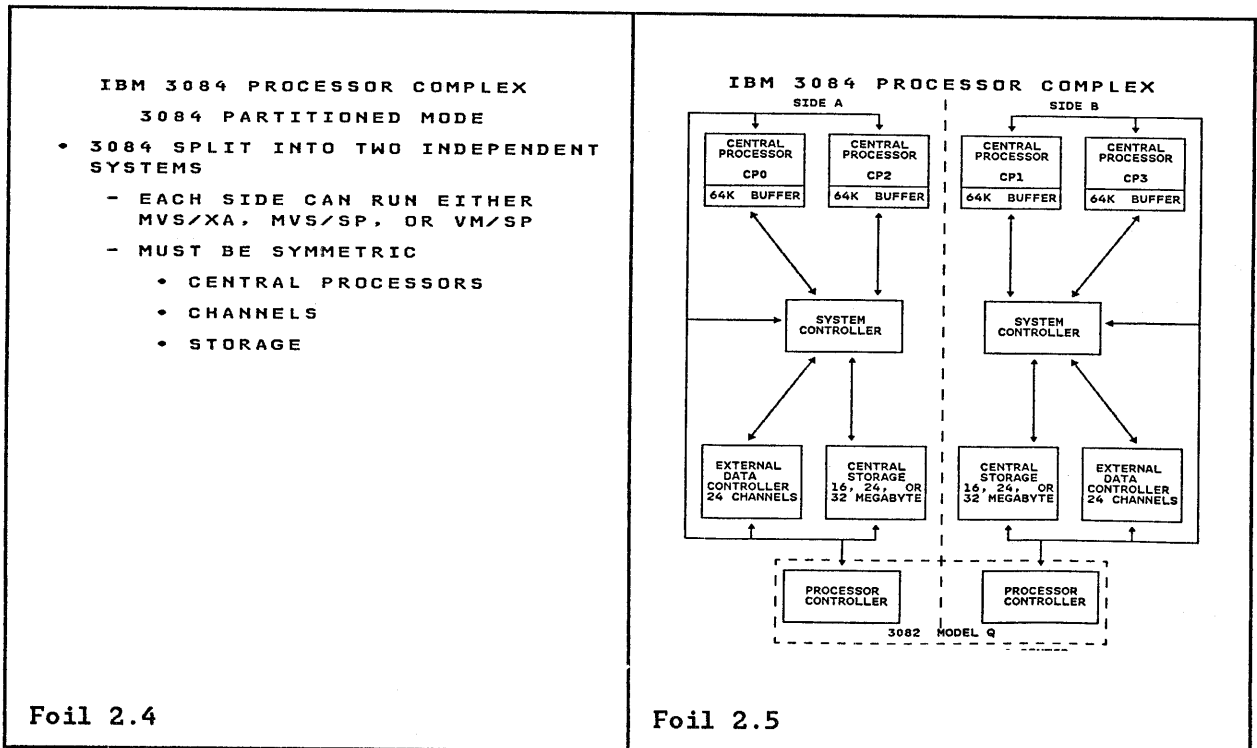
IBM 3084 PROCESSOR COMPLEX

3084 PARTITIONED MODE

• 3084 SPLIT INTO TWO INDEPENDENT SYSTEMS

– EACH SIDE CAN RUN EITHER MVS/XA, MVS/SP, OR VM/SP

– MUST BE SYMMETRIC

• CENTRAL PROCESSORS

• CHANNELS

• STORAGE

Foil 2.4

IBM 3084 PROCESSOR COMPLEX

SIDE A

SIDE B

CENTRAL PROCESSOR CP0 64K BUFFER

CENTRAL PROCESSOR CP2 64K BUFFER

CENTRAL PROCESSOR CP1 64K BUFFER

CENTRAL PROCESSOR CP3 64K BUFFER

SYSTEM CONTROLLER

SYSTEM CONTROLLER

EXTERNAL DATA CONTROLLER 24 CHANNELS

CENTRAL STORAGE 16, 24, OR 32 MEGABYTE

CENTRAL STORAGE 16, 24, OR 32 MEGABYTE

EXTERNAL DATA CONTROLLER 24 CHANNELS

PROCESSOR CONTROLLER

PROCESSOR CONTROLLER

3082 MODEL Q

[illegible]

Foil 2.5